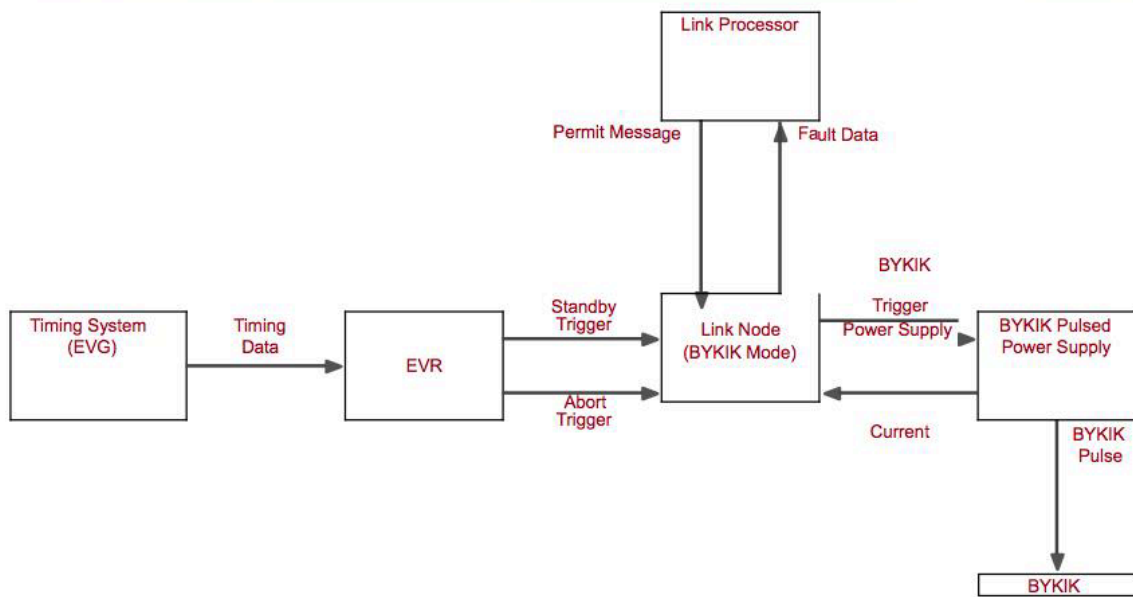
Link Processor

Permit Message

Fault Data

BYKIK

Timing System (EVG)

Timing Data

EVR

Standby Trigger

Abort Trigger

Link Node (BYKIK Mode)

Trigger

Power Supply

BYKIK Pulsed Power Supply

Current

BYKIK Pulse

BYKIK